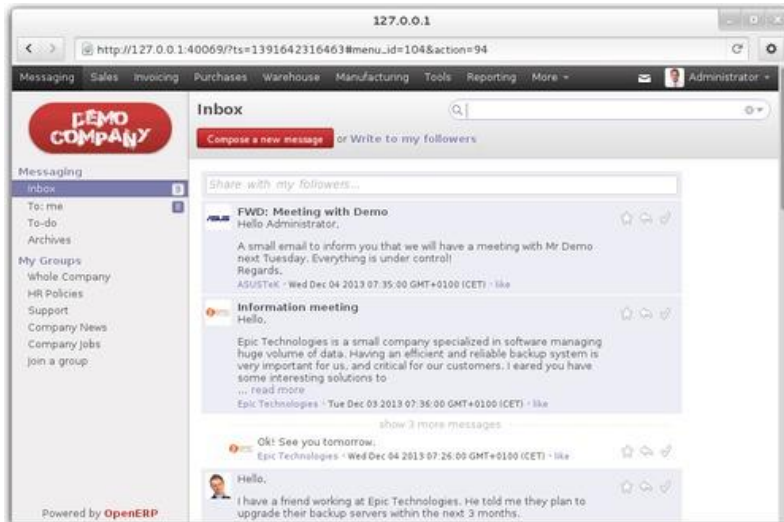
127.0.0.1

http://127.0.0.1:40069/?ts=1391642316463#menu_id=104&action=94

Messaging Sales Invoicing Purchases Warehouse Manufacturing Tools Reporting More Administrator

DEMO COMPANY

Inbox

Compose a new message or Write to my followers

Messaging
Inbox 9
To: me 8
To-do
Archives
My Groups
Whole Company
HR Policies
Support
Company News
Company Jobs
Join a group

Share with my followers...

FWD: Meeting with Demo
Hello Administrator,

A small email to inform you that we will have a meeting with Mr Demo next Tuesday. Everything is under control!
Regards,
ASUSTeK - Wed Dec 04 2013 07:35:00 GMT+0100 (CET) - like

Information meeting
Hello,

Epic Technologies is a small company specialized in software managing huge volume of data. Having an efficient and reliable backup system is very important for us, and critical for our customers. I eared you have some interesting solutions to
... read more
Epic Technologies - Tue Dec 03 2013 07:36:00 GMT+0100 (CET) - like

show 3 more messages

Ok! See you tomorrow.
Epic Technologies - Wed Dec 04 2013 07:26:00 GMT+0100 (CET) - like

Hello,

I have a friend working at Epic Technologies. He told me they plan to upgrade their backup servers within the next 3 months.

Powered by OpenERP